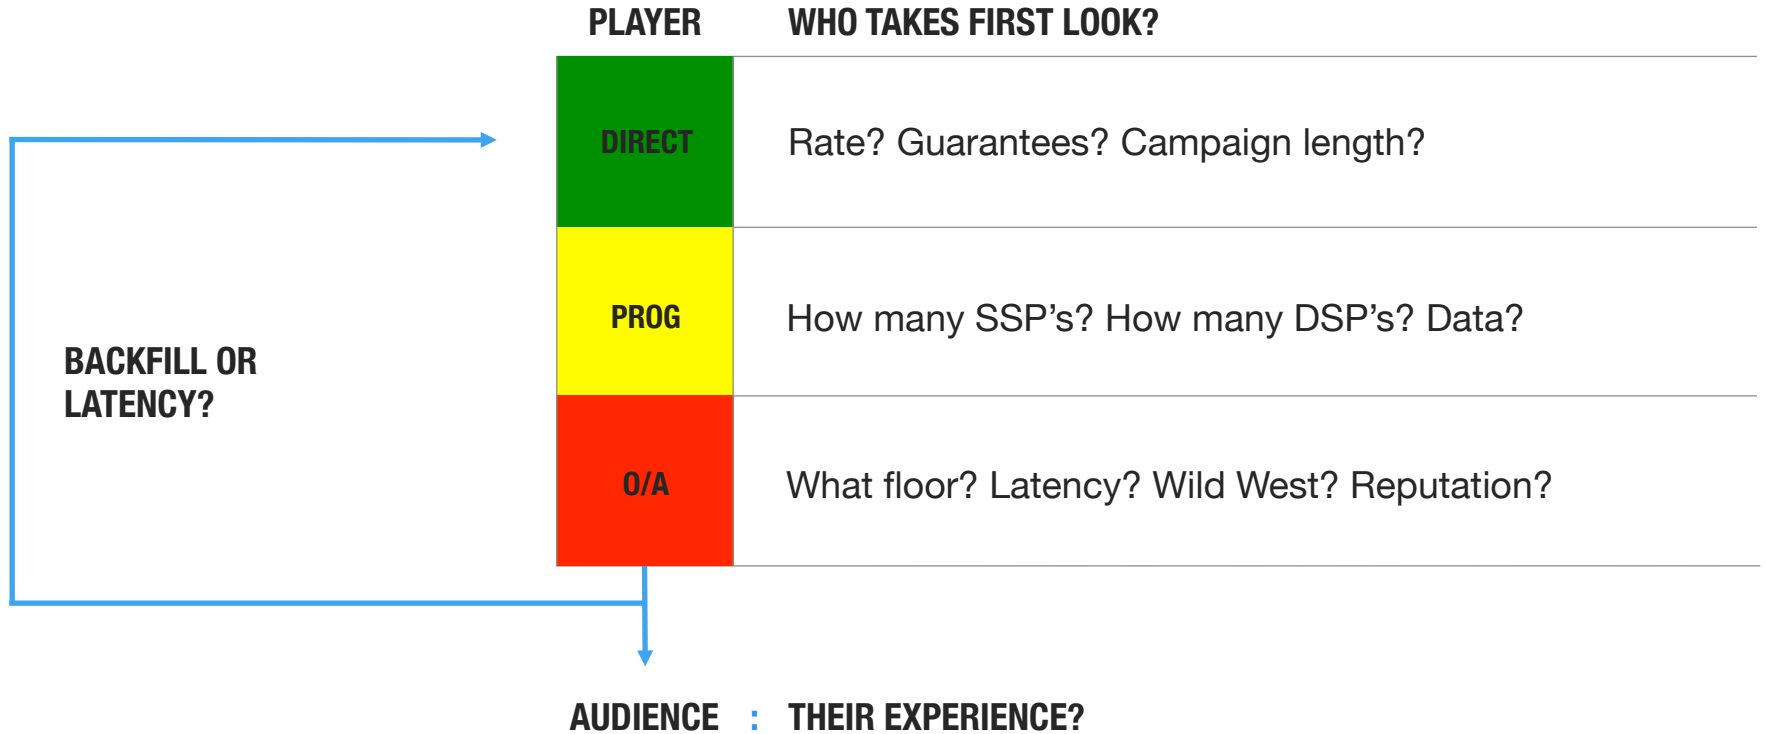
| PLAYER | WHO TAKES FIRST LOOK? |
|---|---|
| DIRECT | Rate? Guarantees? Campaign length? |
| PROG | How many SSP’s? How many DSP’s? Data? |
| O/A | What floor? Latency? Wild West? Reputation? |

BACKFILL OR LATENCY?

AUDIENCE : THEIR EXPERIENCE?